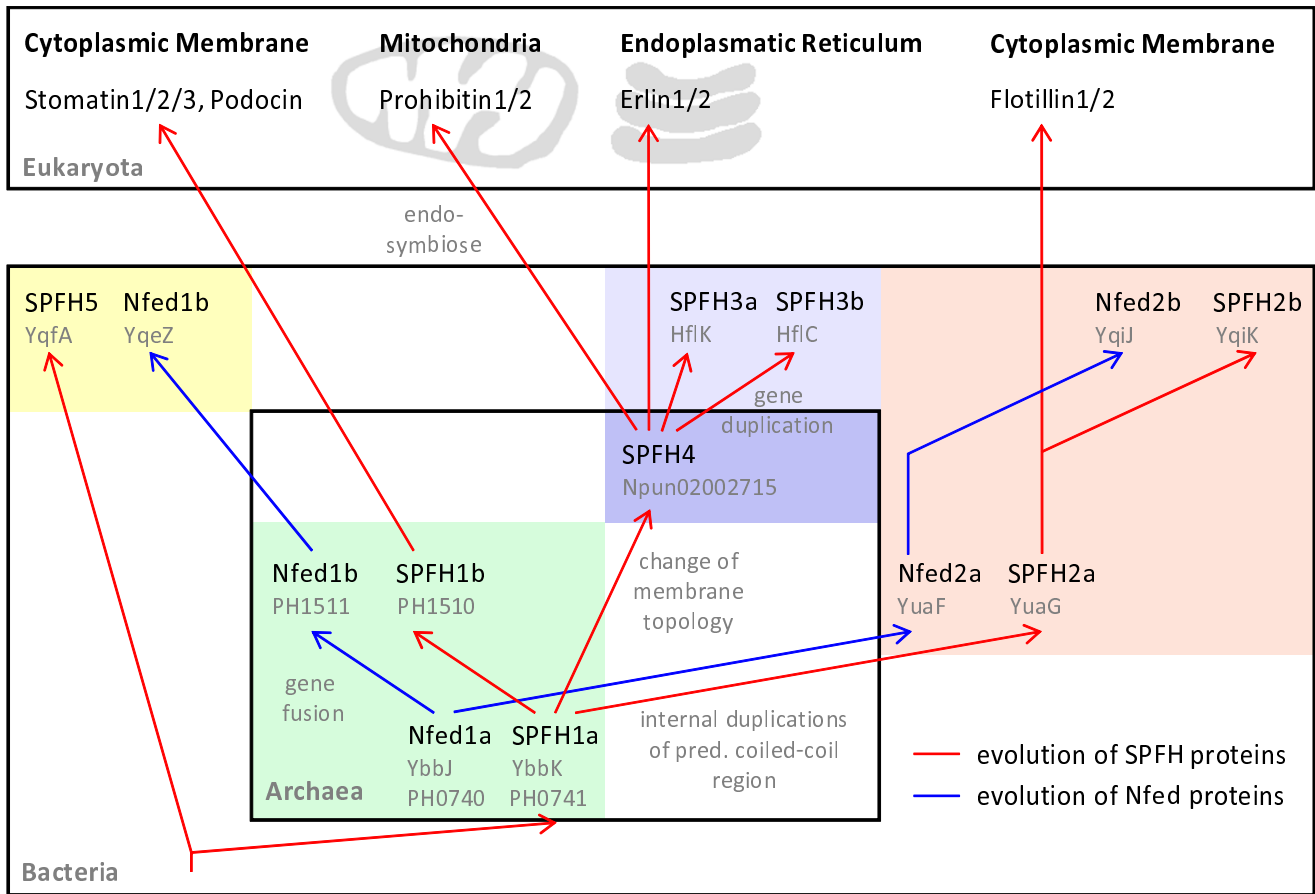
Cytoplasmic Membrane
Stomatin1/2/3, Podocin

Mitochondria
Prohibitin1/2

Endoplasmatic Reticulum
Erlin1/2

Cytoplasmic Membrane
Flotillin1/2

Eukaryota

endo-symbiose

SPFH5
YqfA

Nfed1b
YqeZ

SPFH3a
HflK

SPFH3b
HflC

gene duplication

Nfed2b
YqiJ

SPFH2b
YqiK

SPFH4
Npun02002715

change of membrane topology

Nfed1b
PH1511

SPFH1b
PH1510

Nfed2a
YuaF

SPFH2a
YuaG

gene fusion

Nfed1a
YbbJ
PH0740

SPFH1a
YbbK
PH0741

internal duplications of pred. coiled-coil region

Archaea

evolution of SPFH proteins
evolution of Nfed proteins

Bacteria